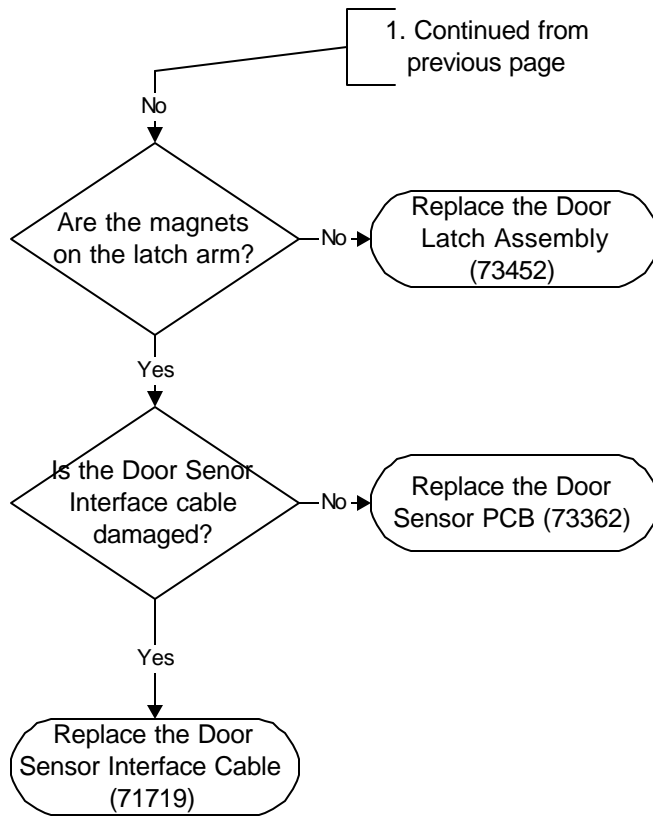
1. Continued from previous page

No

Are the magnets on the latch arm?

No

Replace the Door Latch Assembly (73452)

Yes

Is the Door Senor Interface cable damaged?

No

Replace the Door Sensor PCB (73362)

Yes

Replace the Door Sensor Interface Cable (71719)